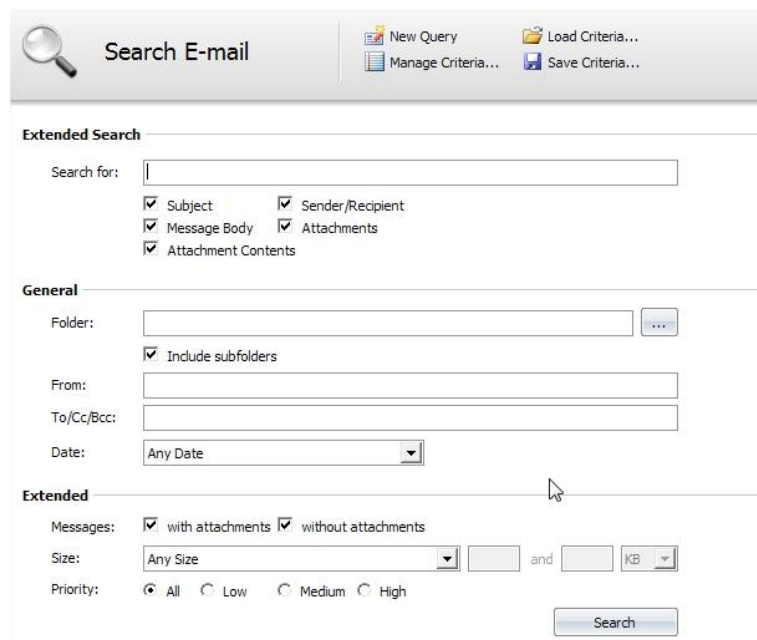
Search E-mail

New Query
Manage Criteria...
Load Criteria...
Save Criteria...

Extended Search

Search for:

Subject
Sender/Recipient
Message Body
Attachments
Attachment Contents

General

Folder:
...
Include subfolders

From:

To/Cc/Bcc:

Date: Any Date

Extended

Messages: with attachments without attachments

Size: Any Size and KB

Priority: All Low Medium High

Search